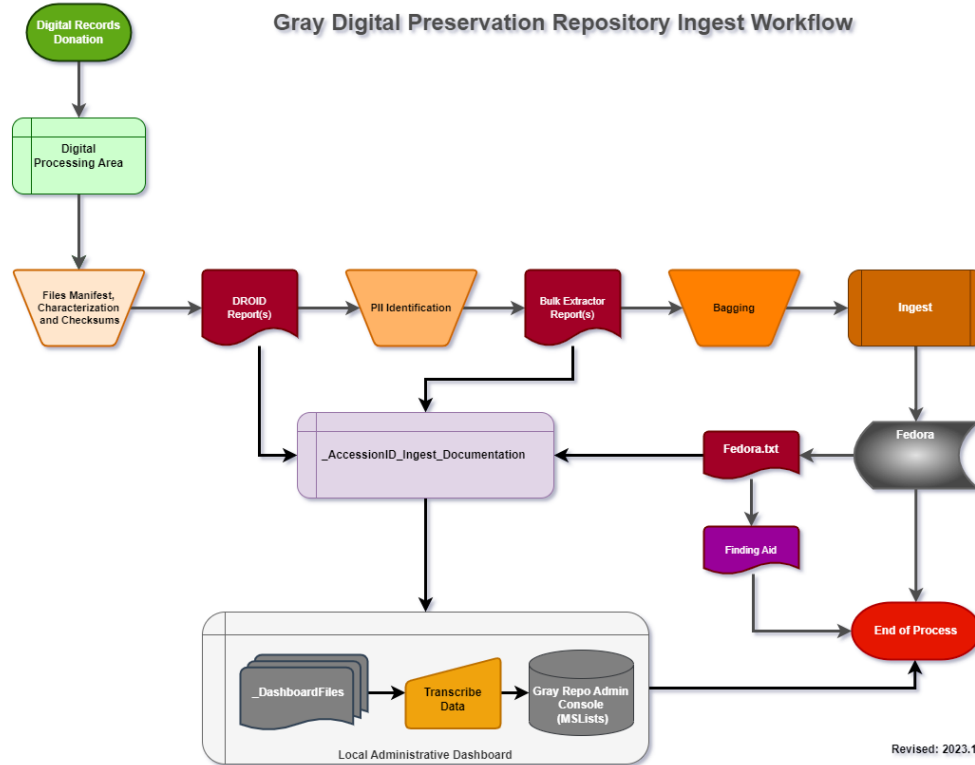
Gray Digital Preservation Repository Ingest Workflow

Digital Records Donation

Digital Processing Area

Files Manifest, Characterization and Checksums

DROID Report(s)

PII Identification

Bulk Extractor Report(s)

Bagging

Ingest

_AccessionID_Ingest_Documentation

Fedora.txt

Fedora

Finding Aid

End of Process

_DashboardFiles

Transcribe Data

Gray Repo Admin Console (MSLists)

Local Administrative Dashboard

Revised: 2023.1